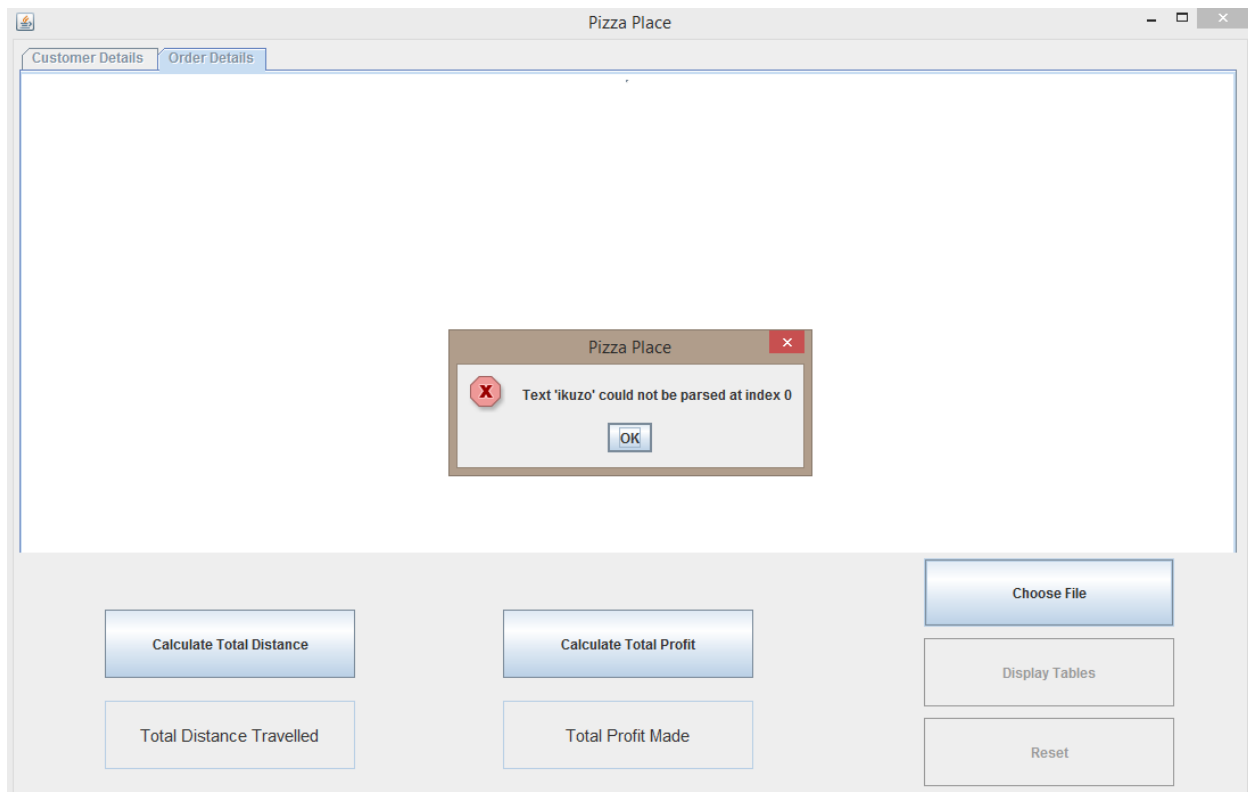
Pizza Place

Customer Details
Order Details

Pizza Place

Text 'ikuzo' could not be parsed at index 0

OK

Choose File

Calculate Total Distance

Calculate Total Profit

Display Tables

Total Distance Travelled

Total Profit Made

Reset